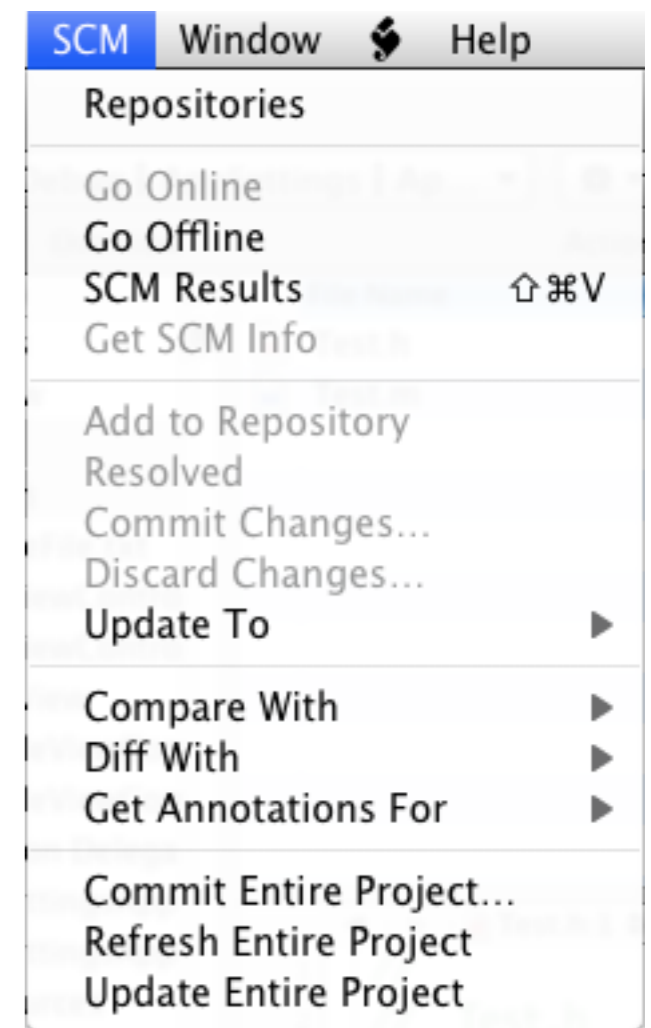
SCM Window Help

Repositories

Go Online
Go Offline
SCM Results ⇧⌘V
Get SCM Info

Add to Repository
Resolved
Commit Changes...
Discard Changes...
Update To ▶

Compare With ▶
Diff With ▶
Get Annotations For ▶

Commit Entire Project...
Refresh Entire Project
Update Entire Project